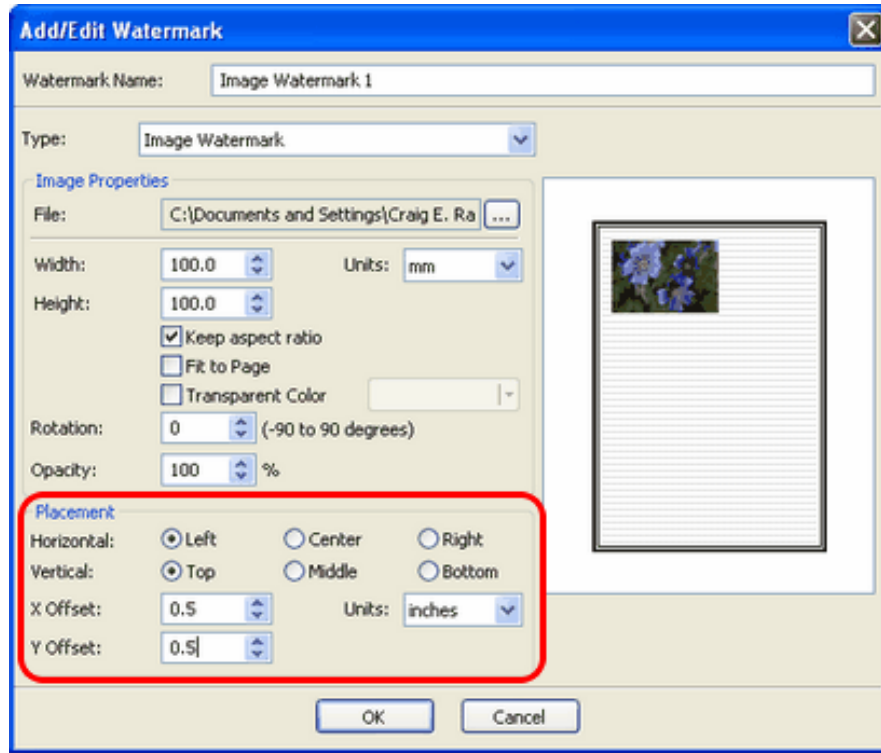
Add/Edit Watermark

Watermark Name: Image Watermark 1

Type: Image Watermark

Image Properties

File: C:\Documents and Settings\Craig E. Ra ...

Width: 100.0 Units: mm

Height: 100.0

Keep aspect ratio

Fit to Page

Transparent Color

Rotation: 0 (-90 to 90 degrees)

Opacity: 100 %

Placement

Horizontal: Left Center Right

Vertical: Top Middle Bottom

X Offset: 0.5 Units: inches

Y Offset: 0.5

OK Cancel